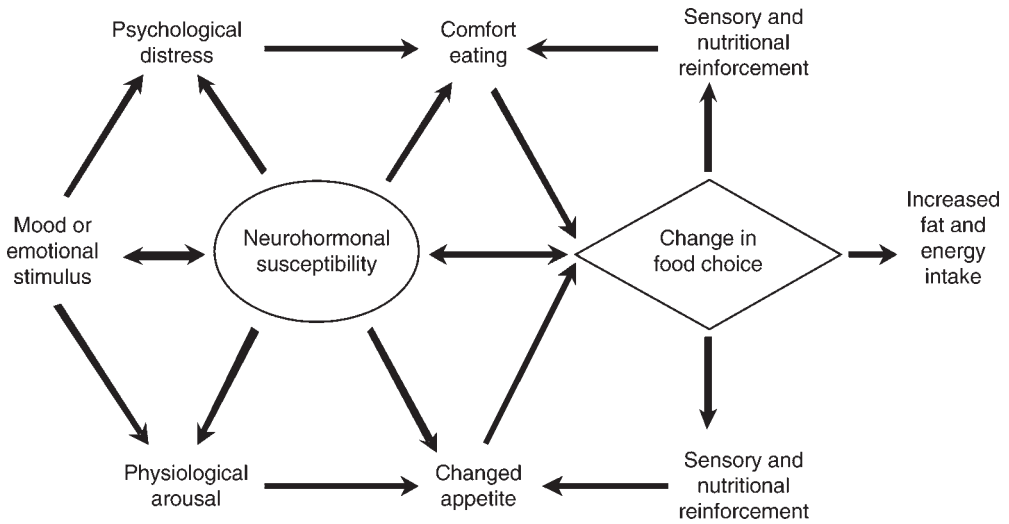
Psychological distress

Comfort eating

Sensory and nutritional reinforcement

Mood or emotional stimulus

Neurohormonal susceptibility

Change in food choice

Increased fat and energy intake

Physiological arousal

Changed appetite

Sensory and nutritional reinforcement